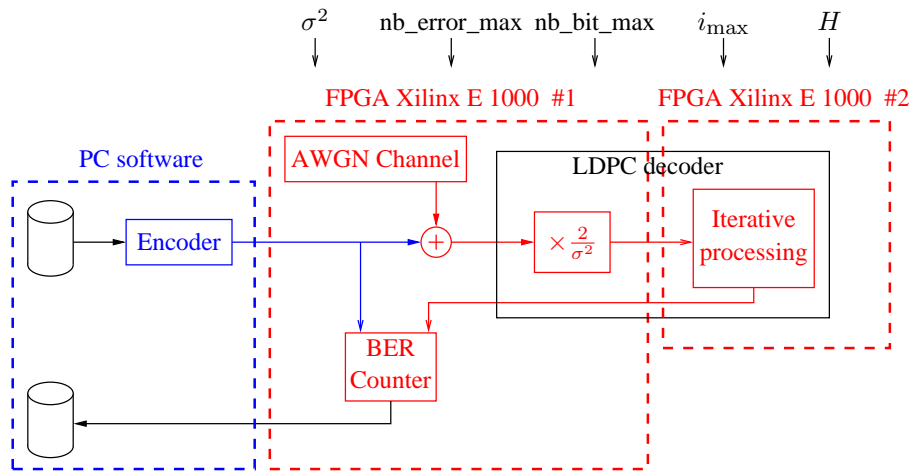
$\sigma^2$ nb_error_max nb_bit_max $i_{\max}$ $H$

FPGA Xilinx E 1000 #1

FPGA Xilinx E 1000 #2

PC software

AWGN Channel

LDPC decoder

Encoder

$+$

$\times \frac{2}{\sigma^2}$

Iterative processing

BER Counter